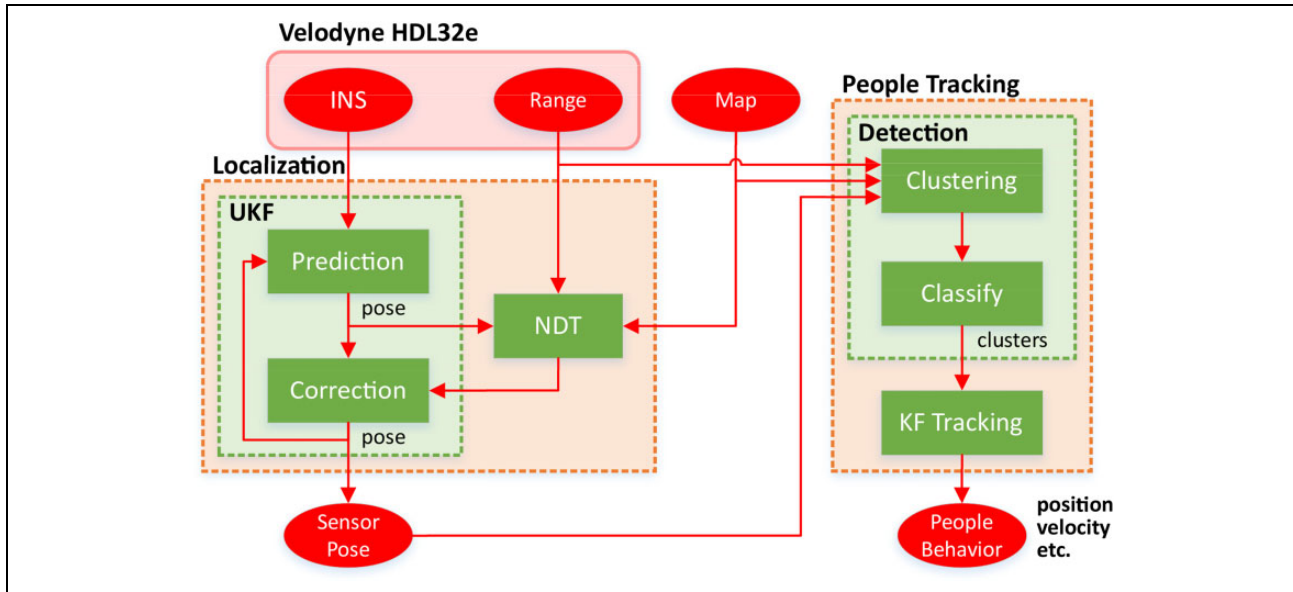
Velodyne HDL32e

INS

Range

Map

People Tracking

Detection

Localization

Clustering

UKF

Prediction

Classify

pose

NDT

clusters

Correction

KF Tracking

pose

Sensor Pose

People Behavior

position velocity etc.